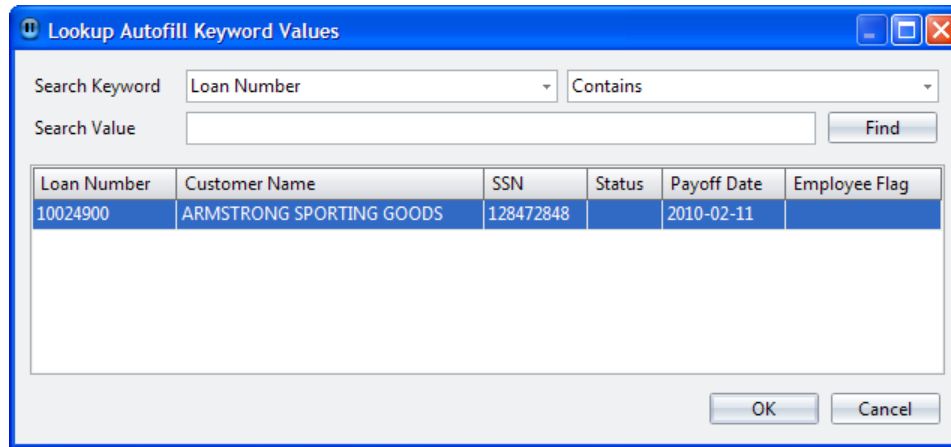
Lookup Autofill Keyword Values

Search Keyword Loan Number Contains

Search Value Find

| Loan Number | Customer Name | SSN | Status | Payoff Date | Employee Flag |
|---|---|---|---|---|---|
| 10024900 | ARMSTRONG SPORTING GOODS | 128472848 | | 2010-02-11 | |

OK Cancel